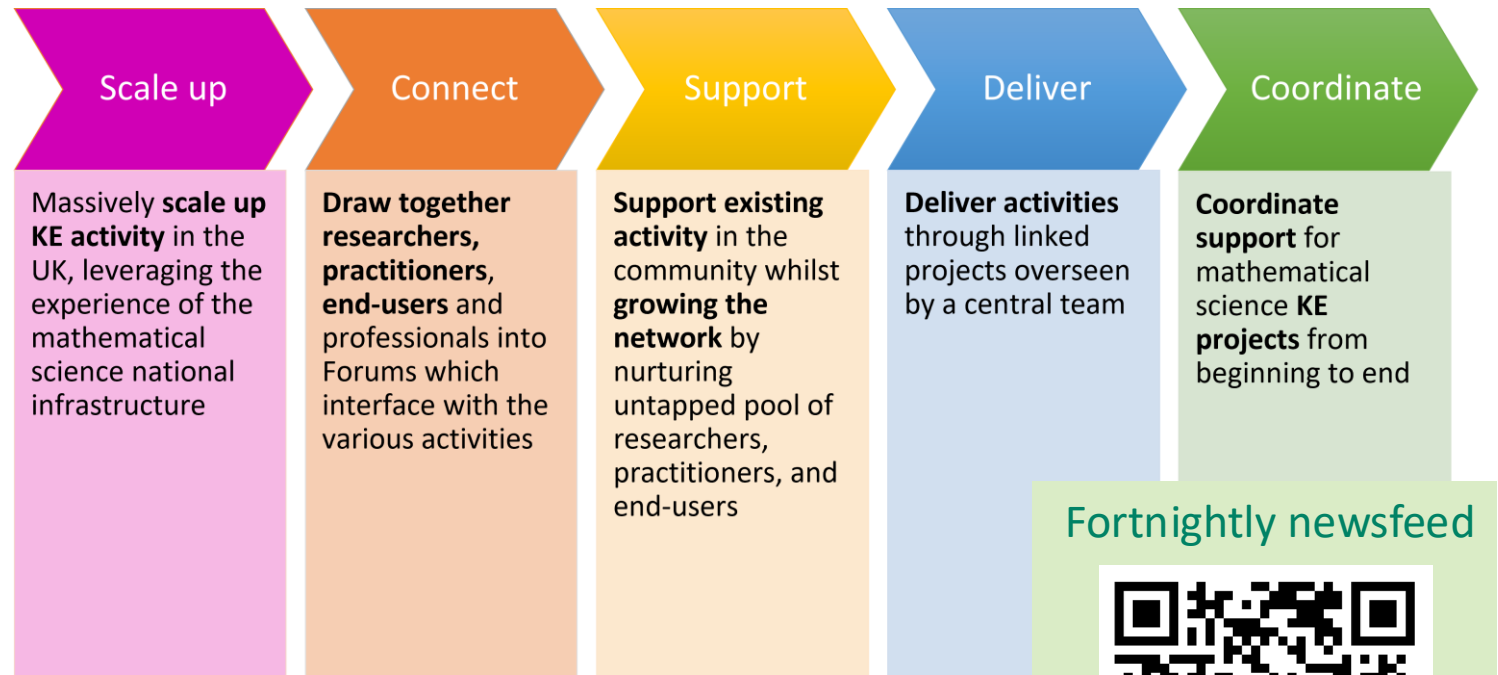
Scale up

Massively scale up KE activity in the UK, leveraging the experience of the mathematical science national infrastructure

Connect

Draw together researchers, practitioners, end-users and professionals into Forums which interface with the various activities

Support

Support existing activity in the community whilst growing the network by nurturing untapped pool of researchers, practitioners, and end-users

Deliver

Deliver activities through linked projects overseen by a central team

Coordinate

Coordinate support for mathematical science KE projects from beginning to end

Fortnightly newsfeed